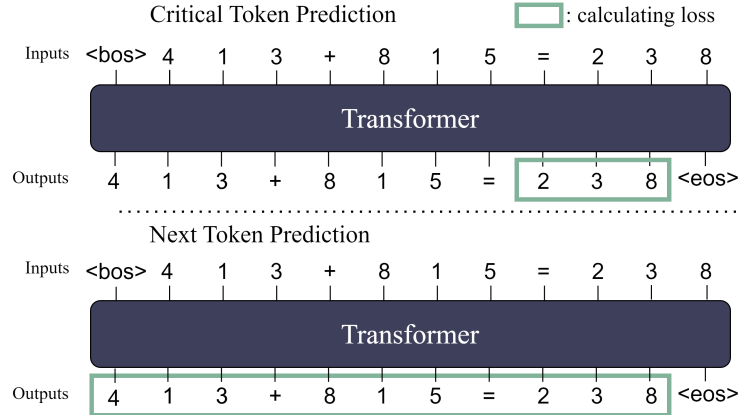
Critical Token Prediction

: calculating loss

Inputs <bos> 4 1 3 + 8 1 5 = 2 3 8

Transformer

Outputs 4 1 3 + 8 1 5 = 2 3 8 <eos>

Next Token Prediction

Inputs <bos> 4 1 3 + 8 1 5 = 2 3 8

Transformer

Outputs 4 1 3 + 8 1 5 = 2 3 8 <eos>